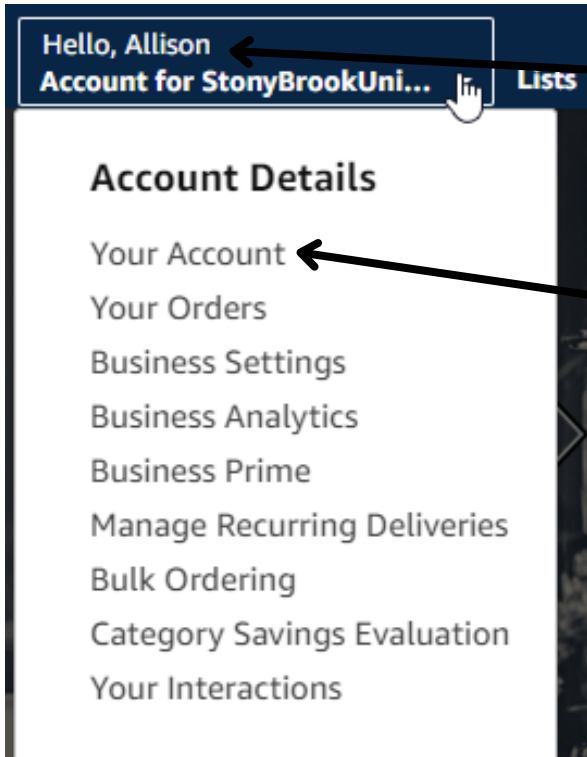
Hello, Allison
Account for StonyBrookUni...

Lists

Account Details

Your Account
Your Orders
Business Settings
Business Analytics
Business Prime
Manage Recurring Deliveries
Bulk Ordering
Category Savings Evaluation
Your Interactions